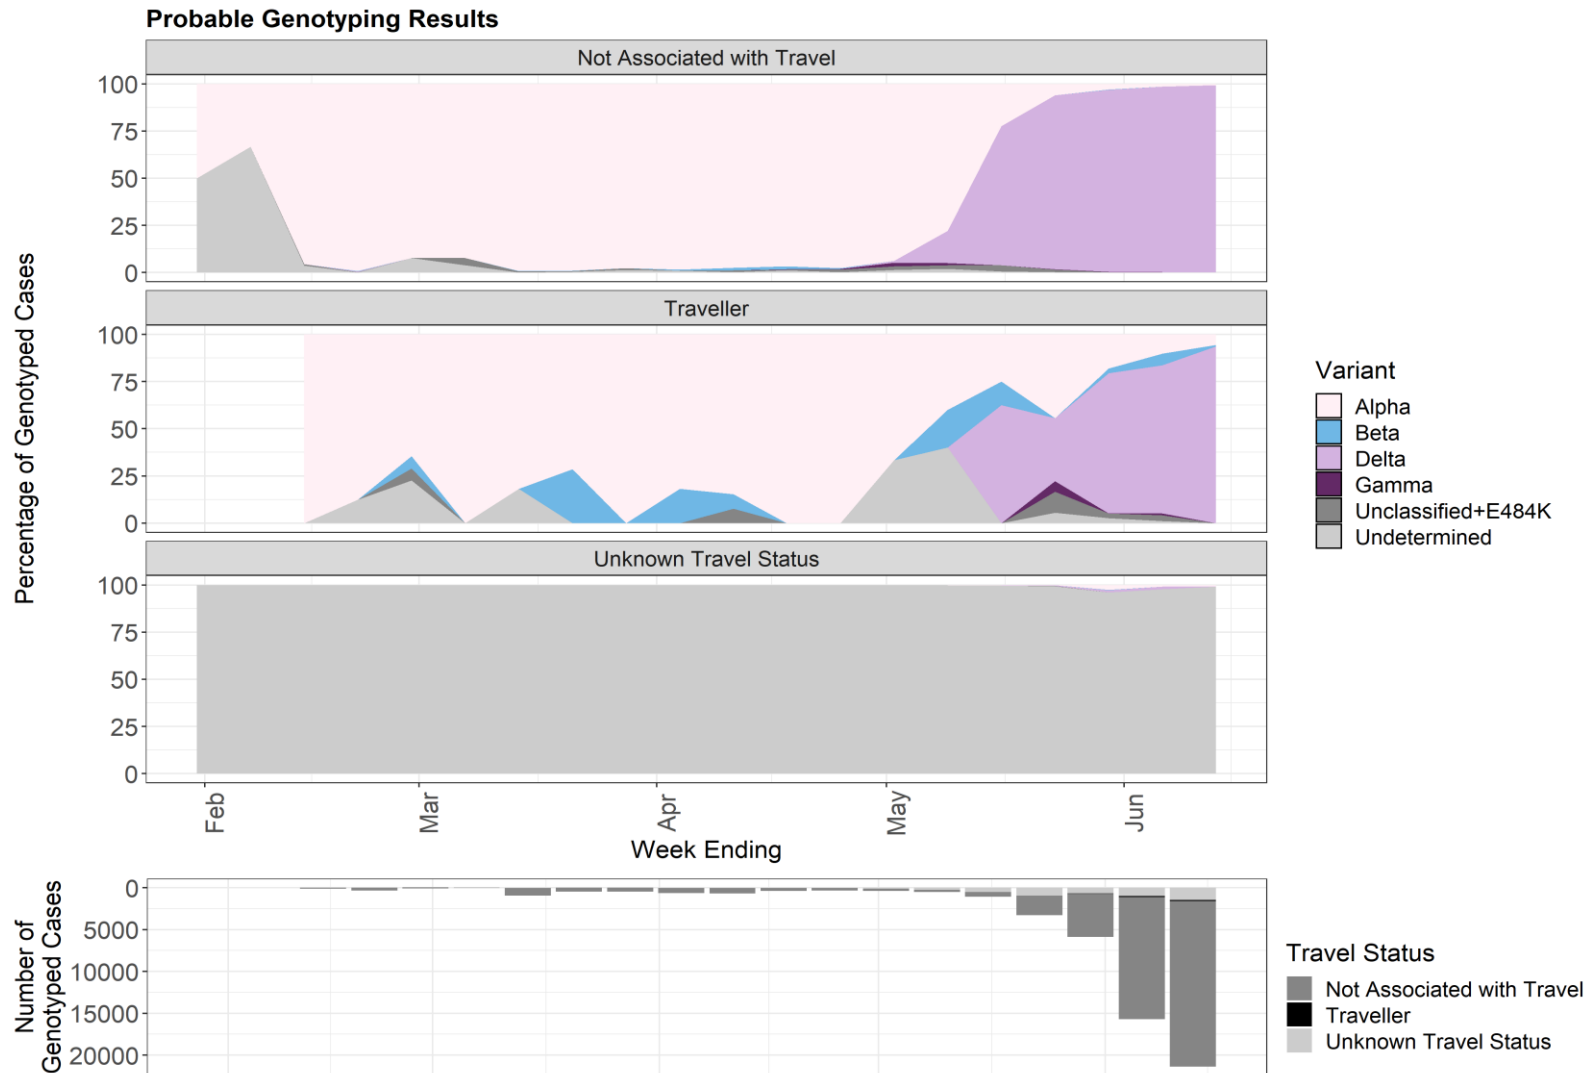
Probable Genotyping Results

Not Associated with Travel
100
75
50
25
0

Traveller
100
75
50
25
0

Unknown Travel Status
100
75
50
25
0

Percentage of Genotyped Cases

Feb
Mar
Apr
May
Jun
Week Ending

Variant
Alpha
Beta
Delta
Gamma
Unclassified+E484K
Undetermined

0
5000
10000
15000
20000
Number of Genotyped Cases

Travel Status
Not Associated with Travel
Traveller
Unknown Travel Status